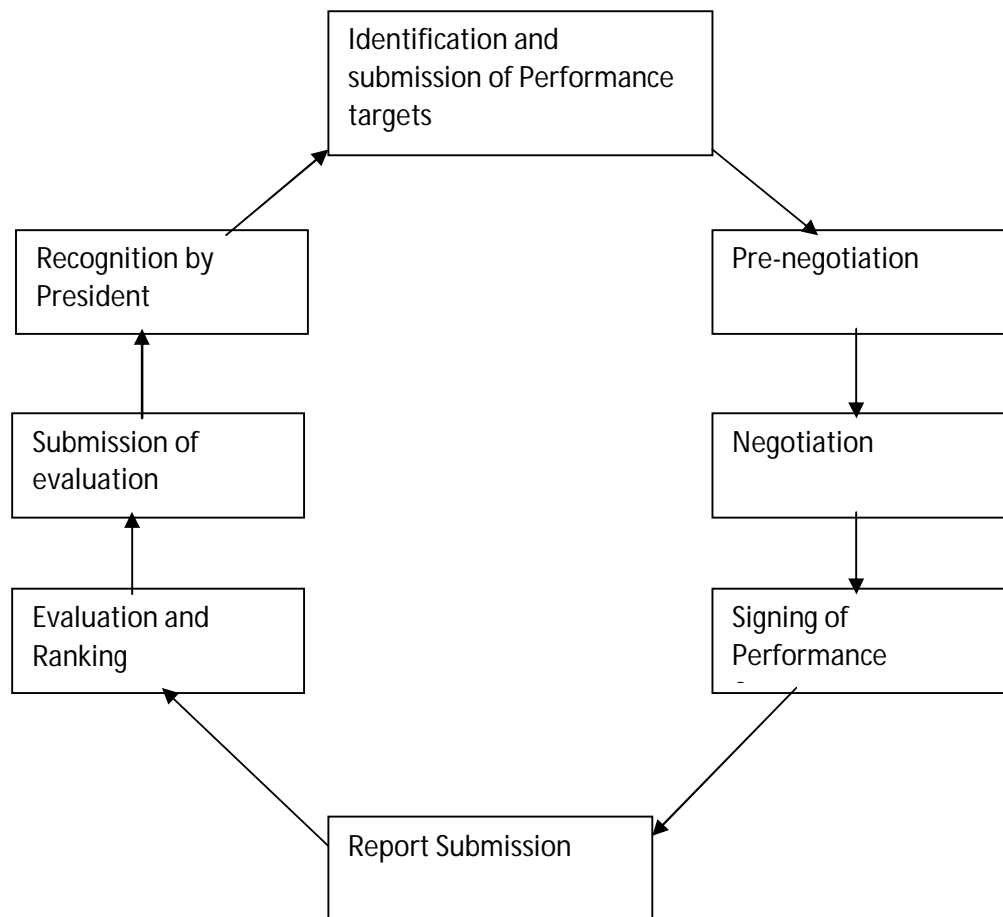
Identification and submission of Performance targets

Pre-negotiation

Negotiation

Signing of Performance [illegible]

Report Submission

Evaluation and Ranking

Submission of evaluation

Recognition by President